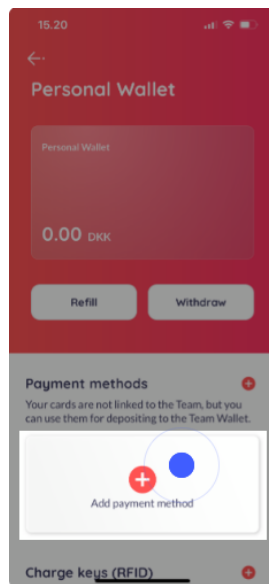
15.20

Personal Wallet

Personal Wallet

0.00 DKK

Refill

Withdraw

Payment methods

Your cards are not linked to the Team, but you can use them for depositing to the Team Wallet.

Add payment method

Charge keys (RFID)